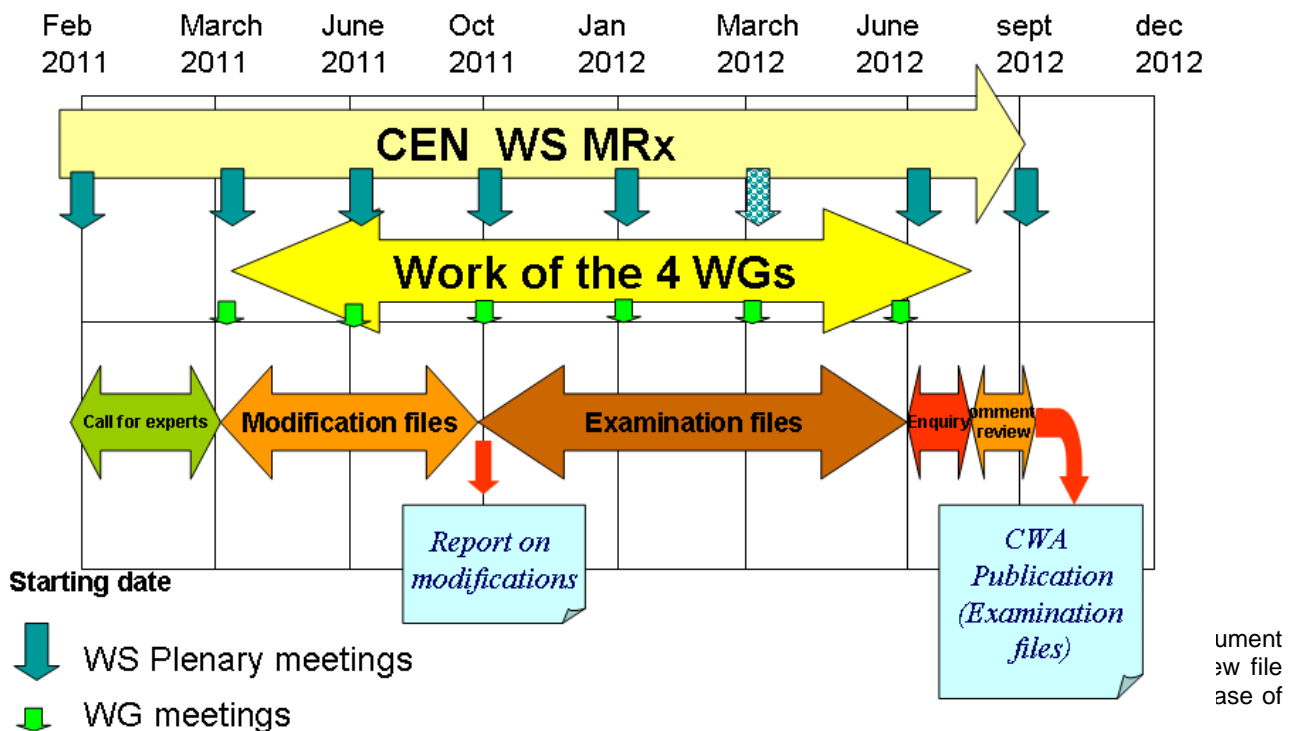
Feb 2011

March 2011

June 2011

Oct 2011

Jan 2012

March 2012

June 2012

sept 2012

dec 2012

CEN WS MRx

Work of the 4 WGs

Call for experts

Modification files

Examination files

Enquiry

omment review

Report on modifications

CWA Publication (Examination files)

Starting date

WS Plenary meetings

WG meetings

ument

ew file

ase of